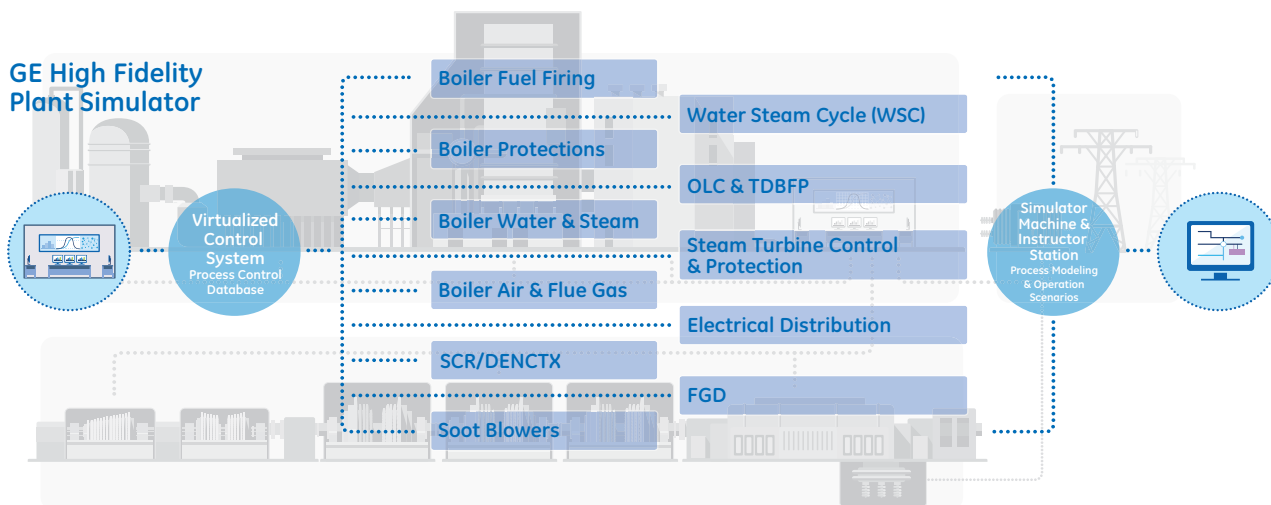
GE High Fidelity Plant Simulator

Virtualized Control System
Process Control Database

Boiler Fuel Firing

Water Steam Cycle (WSC)

Boiler Protections

OLC & TDBFP

Boiler Water & Steam

Steam Turbine Control & Protection

Boiler Air & Flue Gas

Electrical Distribution

SCR/DENCTX

FGD

Soot Blowers

Simulator Machine & Instructor Station
Process Modeling & Operation Scenarios